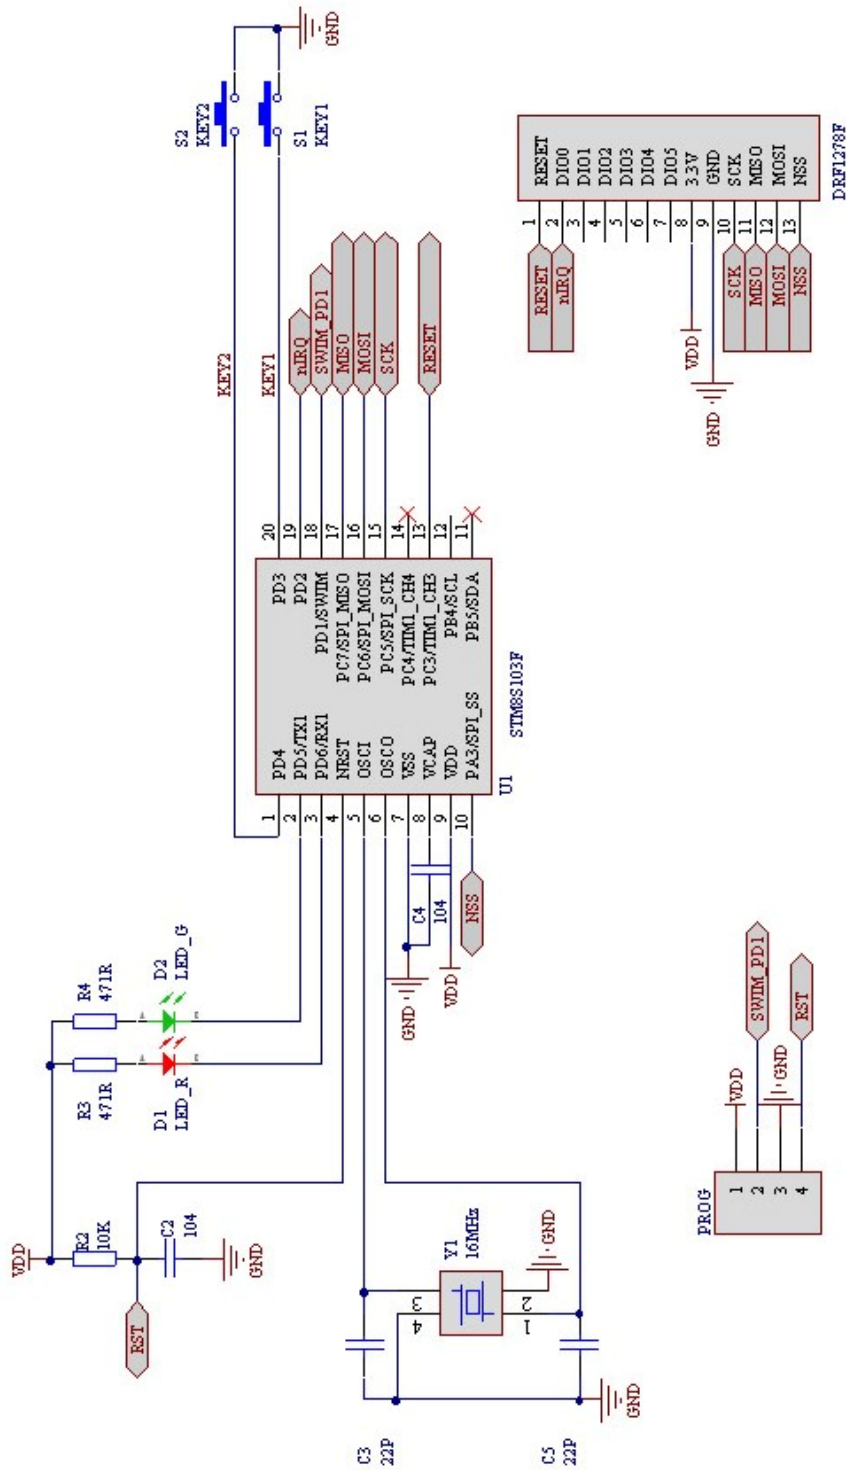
GND
S2
KEY2
S1
KEY1
KEY2
KEY1
nIRQ
SWIM_PD1
MISO
MOSI
SCK
RESET
20
19
18
17
16
15
14
13
12
11
PD3
PD2
PD1/SWIM
PC7/SPI_MISO
PC6/SPI_MOSI
PC5/SPI_SCK
PC4/TIM1_CH4
PC3/TIM1_CH3
PB4/SCL
PB5/SDA
STM8S103F
PD4
PD5/TX1
PD6/RX1
NRST
OSCI
OSCO
VSS
VCAP
VDD
PA3/SPI_SS
U1
1
2
3
4
5
6
7
8
9
10
C4
104
NSS
GND
VDD
RESET
DIO0
DIO1
DIO2
DIO3
DIO4
DIO5
3.3V
GND
SCK
MISO
MOSI
NSS
DRF1278F
1
2
3
4
5
6
7
8
9
10
11
12
13
RESET
nIRQ
VDD
GND
SCK
MISO
MOSI
NSS
R4
471R
D2
LED_G
R3
471R
D1
LED_R
VDD
R2
10K
C2
104
GND
RST
Y1
16MHz
GND
3
4
2
1
GND
C3
22P
C5
22P
PROG
1
2
3
4
VDD
GND
SWIM_PD1
RST